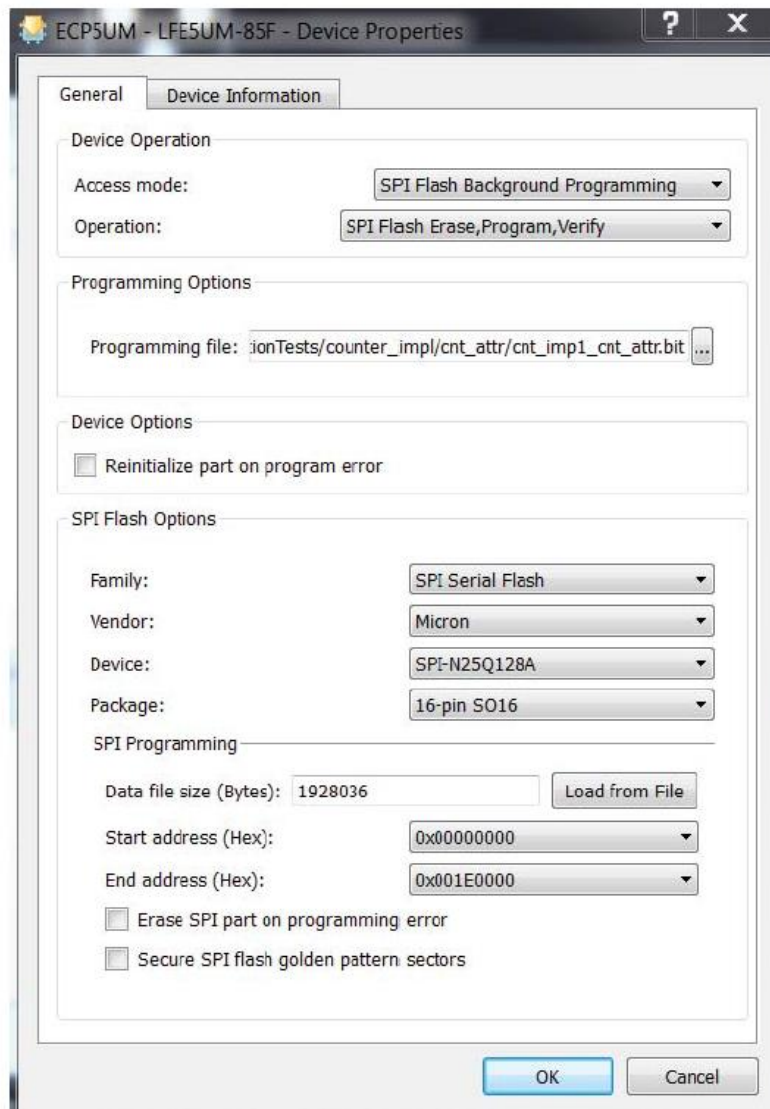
ECP5UM - LFE5UM-85F - Device Properties

?

X

General

Device Information

Device Operation

Access mode: SPI Flash Background Programming

Operation: SPI Flash Erase,Program,Verify

Programming Options

Programming file: :ionTests/counter_impl/cnt_attr/cnt_imp1_cnt_attr.bit ...

Device Options

Reinitialize part on program error

SPI Flash Options

Family: SPI Serial Flash

Vendor: Micron

Device: SPI-N25Q128A

Package: 16-pin SO16

SPI Programming

Data file size (Bytes): 1928036 Load from File

Start address (Hex): 0x00000000

End address (Hex): 0x001E0000

Erase SPI part on programming error

Secure SPI flash golden pattern sectors

OK Cancel